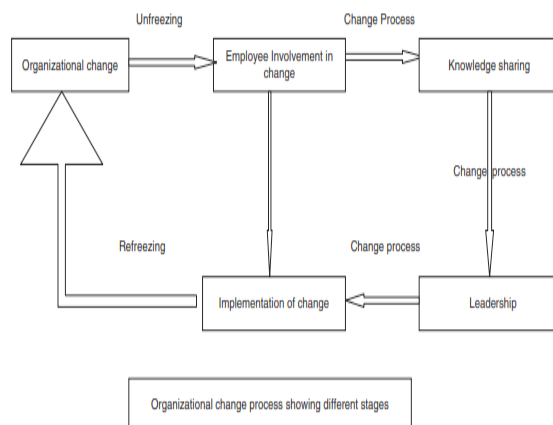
Unfreezing

Change Process

Organizational change

Employee Involvement in change

Knowledge sharing

Change process

Refreezing

Change process

Implementation of change

Leadership

Organizational change process showing different stages